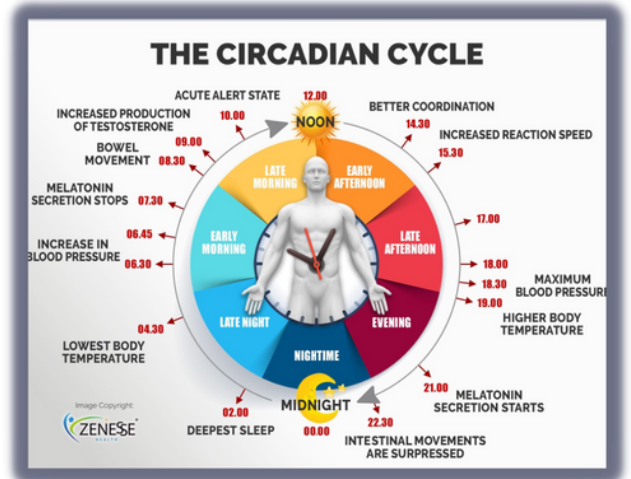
THE CIRCADIAN CYCLE

ACUTE ALERT STATE
12.00
NOON
BETTER COORDINATION
14.30
INCREASED REACTION SPEED
15.30
INCREASED PRODUCTION OF TESTOSTERONE
10.00
BOWEL MOVEMENT
09.00
08.30
MELATONIN SECRETION STOPS
07.30
INCREASE IN BLOOD PRESSURE
06.45
06.30
04.30
LOWEST BODY TEMPERATURE
02.00
DEEPEST SLEEP
00.00
MIDNIGHT
22.30
INTESTINAL MOVEMENTS ARE SUPPRESSED
21.00
MELATONIN SECRETION STARTS
19.00
HIGHER BODY TEMPERATURE
18.30
MAXIMUM BLOOD PRESSURE
18.00
17.00

LATE MORNING
EARLY AFTERNOON
LATE AFTERNOON
EVENING
NIGHTIME
LATE NIGHT
EARLY MORNING

Image Copyright:
ZENESSE
HEALTH